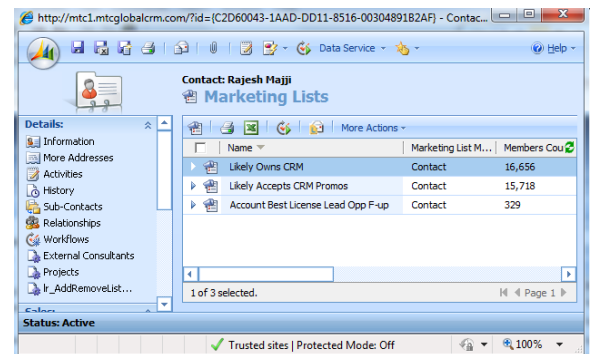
http://mtc1.mtcglobalcrm.com/?id={C2D60043-1AAD-DD11-8516-00304891B2AF} - Contac...

Data Service

Help

Contact: Rajesh Majji

Marketing Lists

Details:

Information

More Addresses

Activities

History

Sub-Contacts

Relationships

Workflows

External Consultants

Projects

lr_AddRemoveList...

Sales:

More Actions

| | Name | Marketing List M... | Members Cou |
|---|---|---|---|
| | Likely Owns CRM | Contact | 16,656 |
| | Likely Accepts CRM Promos | Contact | 15,718 |
| | Account Best License Lead Opp F-up | Contact | 329 |

1 of 3 selected.

Page 1

Status: Active

Trusted sites | Protected Mode: Off

100%